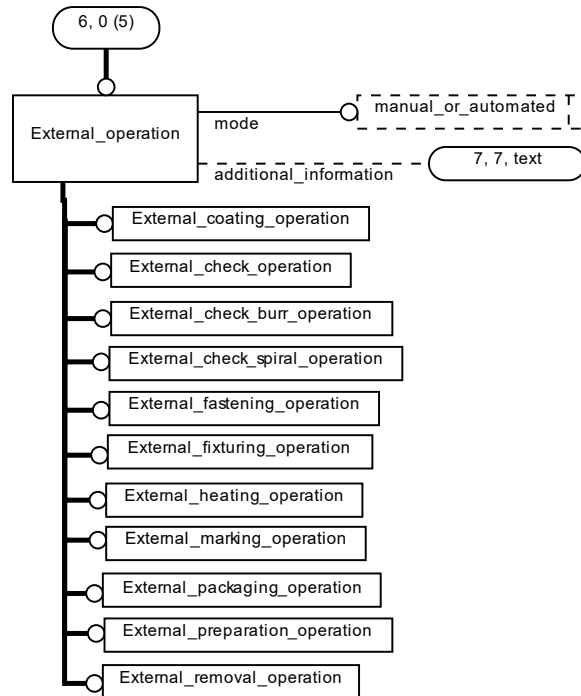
6, 0 (5)

External_operation

mode

manual_or_automated

additional_information

7, 7, text

External_coating_operation

External_check_operation

External_check_burr_operation

External_check_spiral_operation

External_fastening_operation

External_fixturing_operation

External_heating_operation

External_marking_operation

External_packaging_operation

External_preparation_operation

External_removal_operation